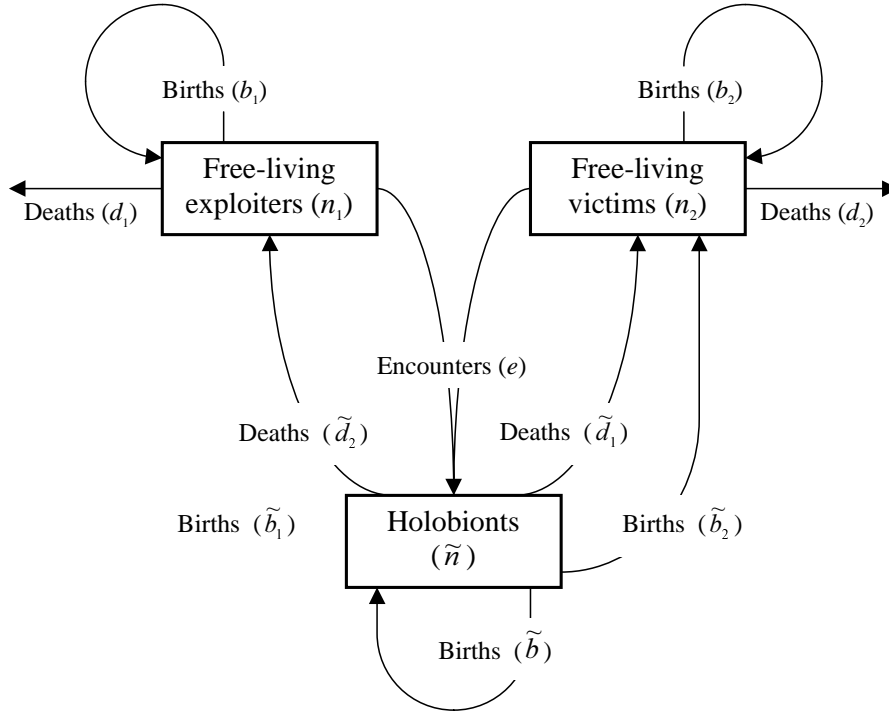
Births ($b_1$)

Births ($b_2$)

Free-living exploiters ($n_1$)

Free-living victims ($n_2$)

Deaths ($d_1$)

Deaths ($d_2$)

Encounters ($e$)

Deaths ($\tilde{d}_2$)

Deaths ($\tilde{d}_1$)

Births ($\tilde{b}_1$)

Holobionts ($\tilde{n}$)

Births ($\tilde{b}_2$)

Births ($\tilde{b}$)